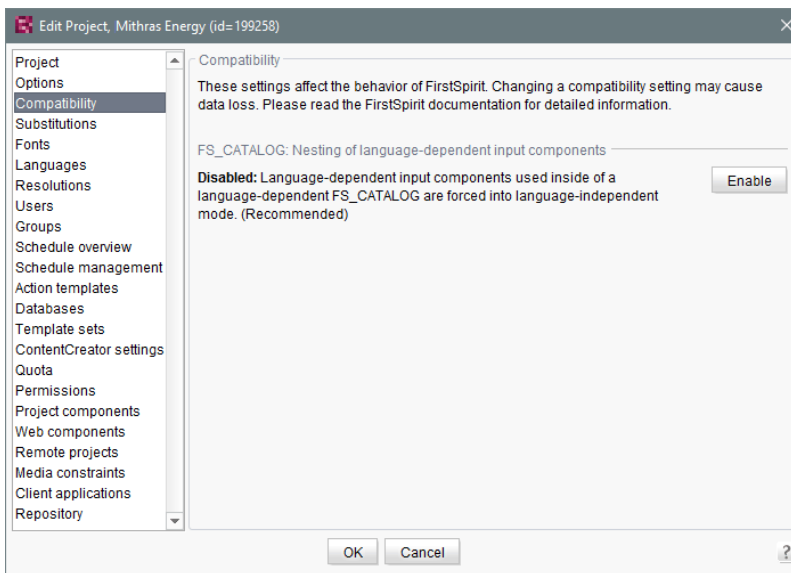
Edit Project, Mithras Energy (id=199258)

Project
Options
Compatibility
Substitutions
Fonts
Languages
Resolutions
Users
Groups
Schedule overview
Schedule management
Action templates
Databases
Template sets
ContentCreator settings
Quota
Permissions
Project components
Web components
Remote projects
Media constraints
Client applications
Repository

Compatibility

These settings affect the behavior of FirstSpirit. Changing a compatibility setting may cause data loss. Please read the FirstSpirit documentation for detailed information.

FS_CATALOG: Nesting of language-dependent input components

**Disabled:** Language-dependent input components used inside of a language-dependent FS_CATALOG are forced into language-independent mode. (Recommended)

Enable

OK Cancel

?